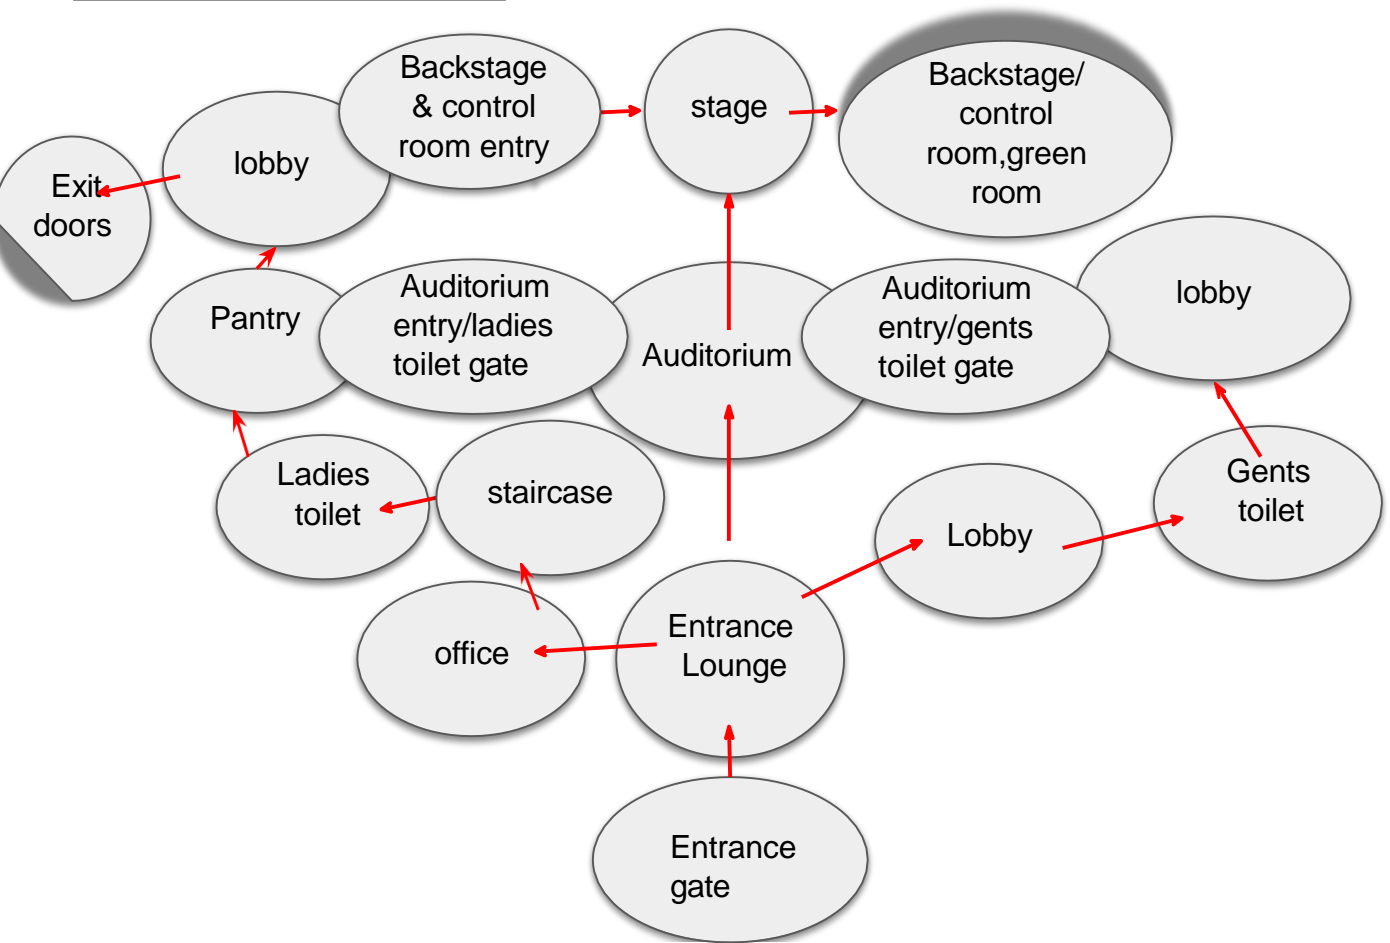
Backstage & control room entry

stage

Backstage/ control room,green room

Exit doors

lobby

Pantry

Auditorium entry/ladies toilet gate

Auditorium

Auditorium entry/gents toilet gate

lobby

Ladies toilet

staircase

Lobby

Gents toilet

office

Entrance Lounge

Entrance gate